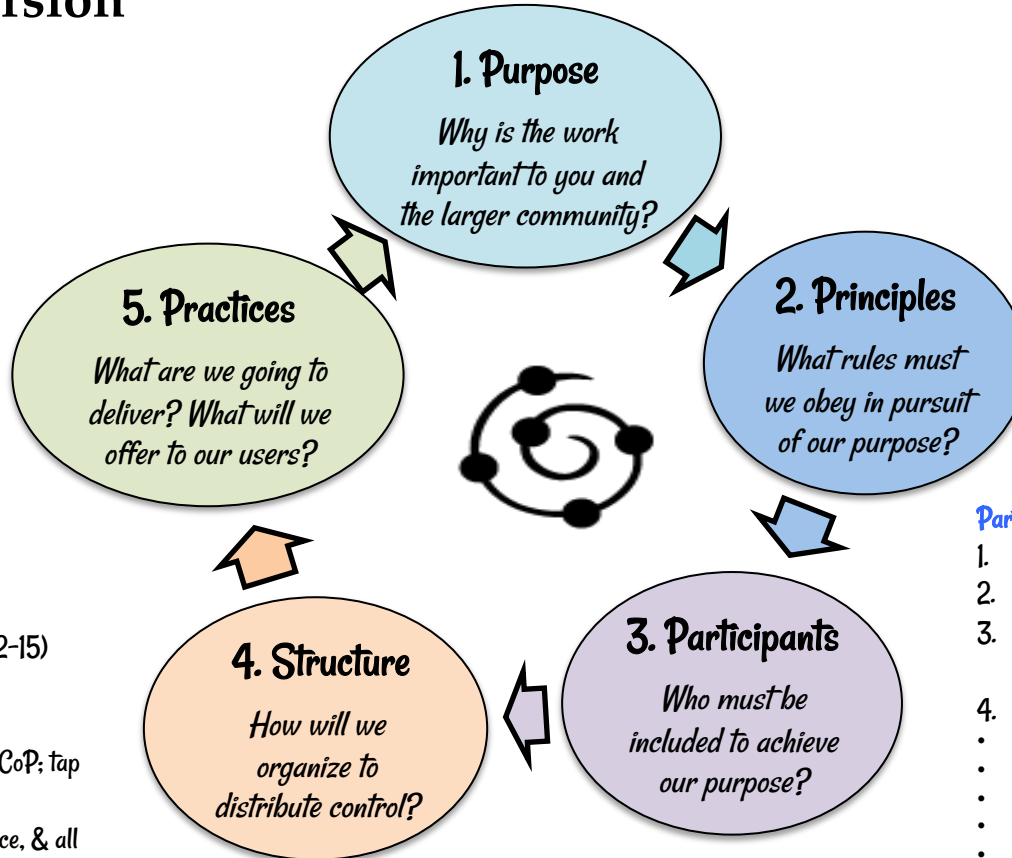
rsion

1. Purpose
Why is the work important to you and the larger community?

2. Principles
What rules must we obey in pursuit of our purpose?

3. Participants
Who must be included to achieve our purpose?

4. Structure
How will we organize to distribute control?

5. Practices
What are we going to deliver? What will we offer to our users?

2-15)

CoP; tap

ce, & all

Par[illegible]
1.
2.
3.
4.
•
•
•
•
•